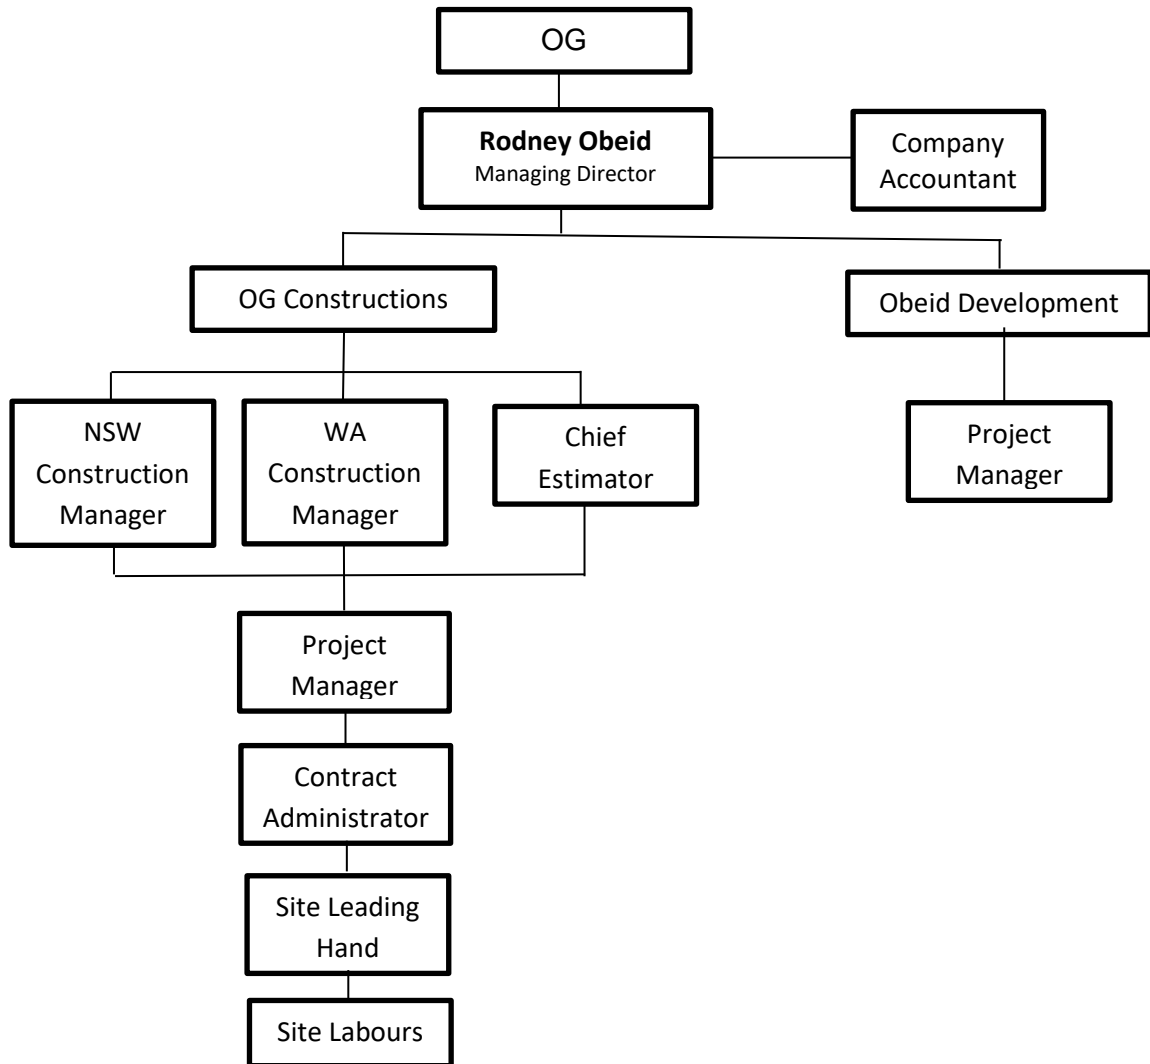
OG

**Rodney Obeid**
Managing Director

Company Accountant

OG Constructions

Obeid Development

NSW Construction Manager

WA Construction Manager

Chief Estimator

Project Manager

Project Manager

Contract Administrator

Site Leading Hand

Site Labours